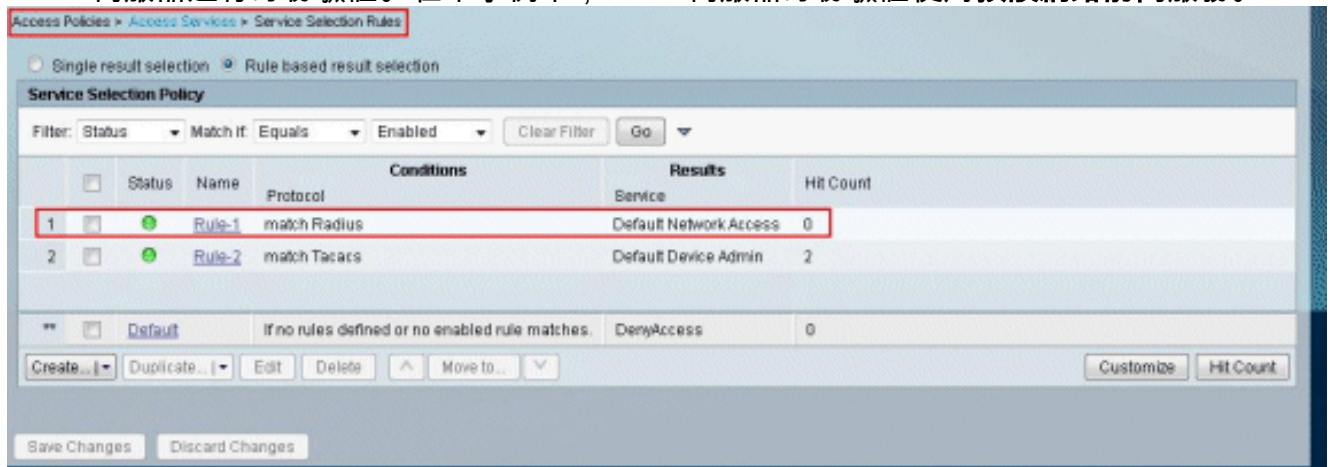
Access Policies > Access Services > Service Selection Rules

Single result selection  Rule based result selection

Service Selection Policy

Filter: Status  Match if: Equals  Enabled  Clear Filter  Go

| | | Status | Name | Conditions Protocol | Results Service | Hit Count |
|---|---|---|---|---|---|---|
| 1 | | | Rule-1 | match Radius | Default Network Access | 0 |
| 2 | | | Rule-2 | match Tacacs | Default Device Admin | 2 |
| ** | | | Default | If no rules defined or no enabled rule matches. | DenyAccess | 0 |

Create... Duplicate... Edit Delete Move to... Customize Hit Count

Save Changes  Discard Changes